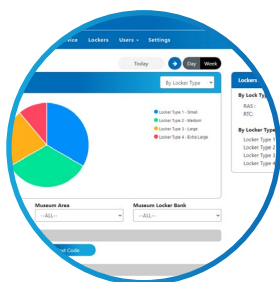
vice Lockers Users Settings

Today Day Week

By Locker Type

Locker Type 1 - Small
Locker Type 2 - Medium
Locker Type 3 - Large
Locker Type 4 - Extra Large

Museum Area
--ALL--

Museum Locker Bank
--ALL--

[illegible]t Code

Lockers

By Lock Typ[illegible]

RAS :
RTC:

By Locker Type

Locker Type 1
Locker Type 2
Locker Type 3
Locker Type 4